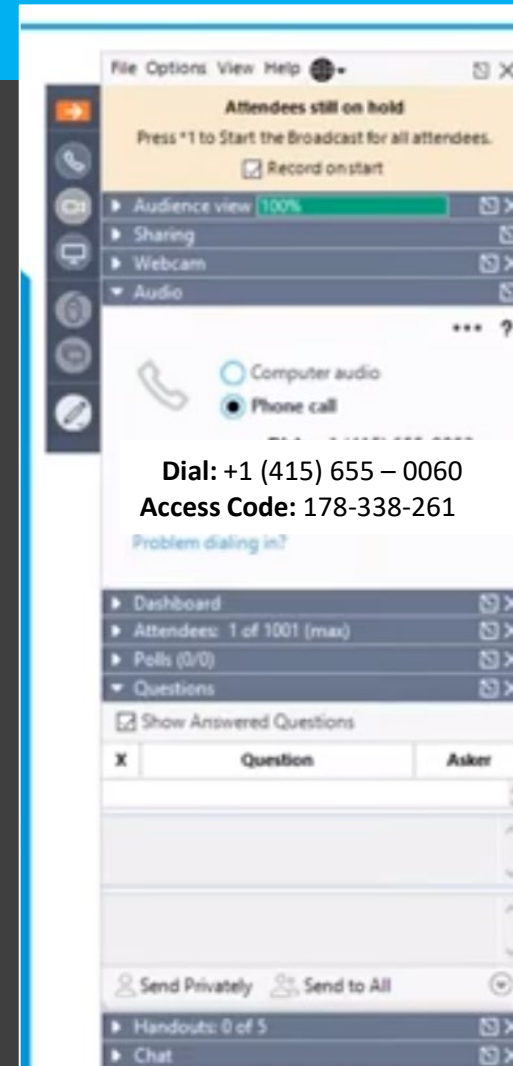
File Options View Help

Attendees still on hold
Press *1 to Start the Broadcast for all attendees.
Record on start

Audience view 100%
Sharing
Webcam
Audio

••• ?

Computer audio
Phone call

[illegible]

**Dial:** +1 (415) 655 – 0060
**Access Code:** 178-338-261

Problem dialing in?

Dashboard
Attendees: 1 of 1001 (max)
Polls (0/0)
Questions

Show Answered Questions

| X | Question | Asker |
|---|---|---|

Send Privately Send to All

Handouts: 0 of 5
Chat